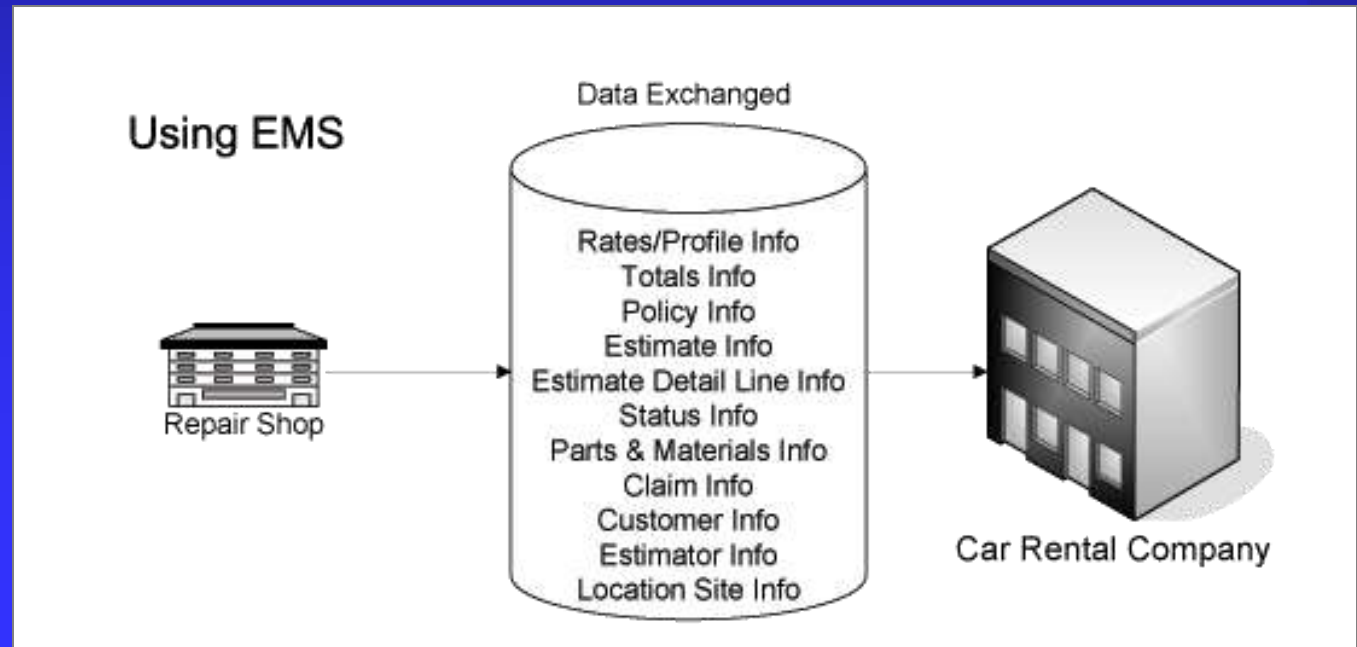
Using EMS

Data Exchanged

Rates/Profile Info
Totals Info
Policy Info
Estimate Info
Estimate Detail Line Info
Status Info
Parts & Materials Info
Claim Info
Customer Info
Estimator Info
Location Site Info

Repair Shop

Car Rental Company